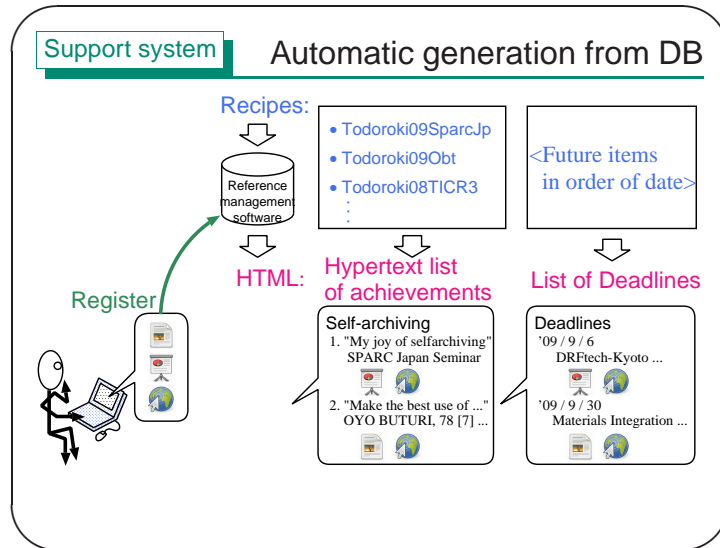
Support system

Automatic generation from DB

Recipes:

Reference management software

• Todoroki09SparcJp
• Todoroki09Obt
• Todoroki08TICR3
⋮

<Future items in order of date>

HTML:

Hypertext list of achievements

List of Deadlines

Register

Self-archiving
1. "My joy of selfarchiving" SPARC Japan Seminar
2. "Make the best use of ..." OYO BUTURI, 78 [7] ...

Deadlines
'09 / 9 / 6
DRFtech-Kyoto ...
'09 / 9 / 30
Materials Integration ...